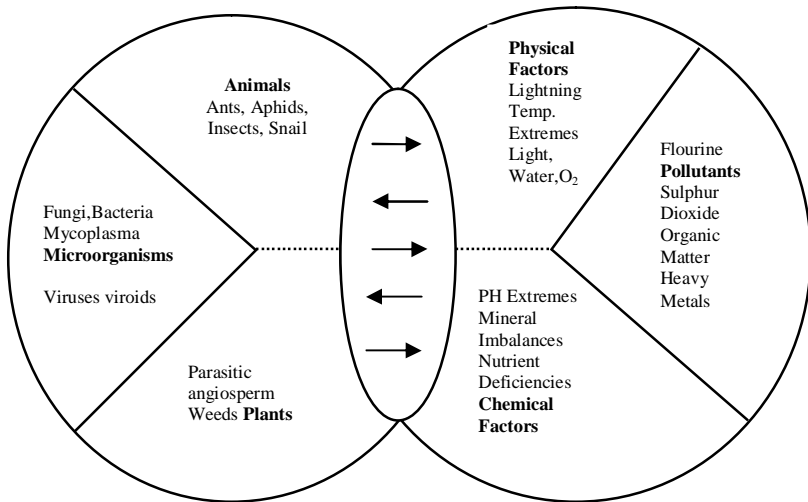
Animals
Ants, Aphids, Insects, Snail

Fungi,Bacteria
Mycoplasma
Microorganisms

Viruses viroids

Parasitic angiosperm
Weeds Plants

Physical Factors
Lightning
Temp. Extremes
Light, Water,$O_2$

Flourine
Pollutants
Sulphur Dioxide
Organic Matter
Heavy Metals

PH Extremes
Mineral Imbalances
Nutrient Deficiencies
Chemical Factors